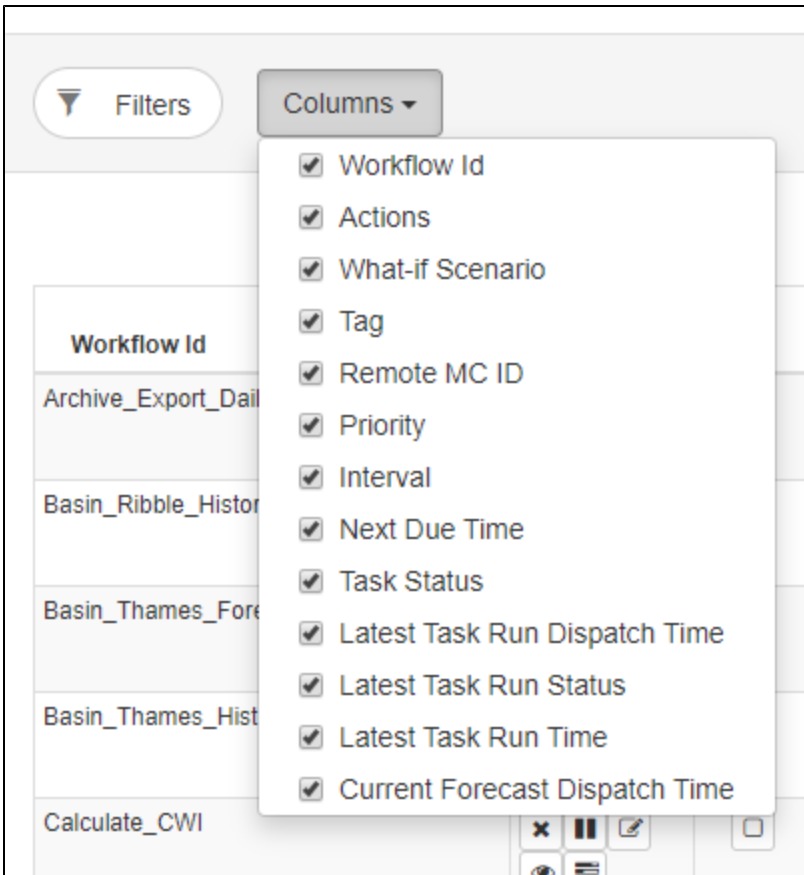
Filters

Columns ▾

Workflow Id
Actions
What-if Scenario
Tag
Remote MC ID
Priority
Interval
Next Due Time
Task Status
Latest Task Run Dispatch Time
Latest Task Run Status
Latest Task Run Time
Current Forecast Dispatch Time

Workflow Id

Archive_Export_Dail

Basin_Ribble_Histor

Basin_Thames_Fore

Basin_Thames_Hist

Calculate_CWI